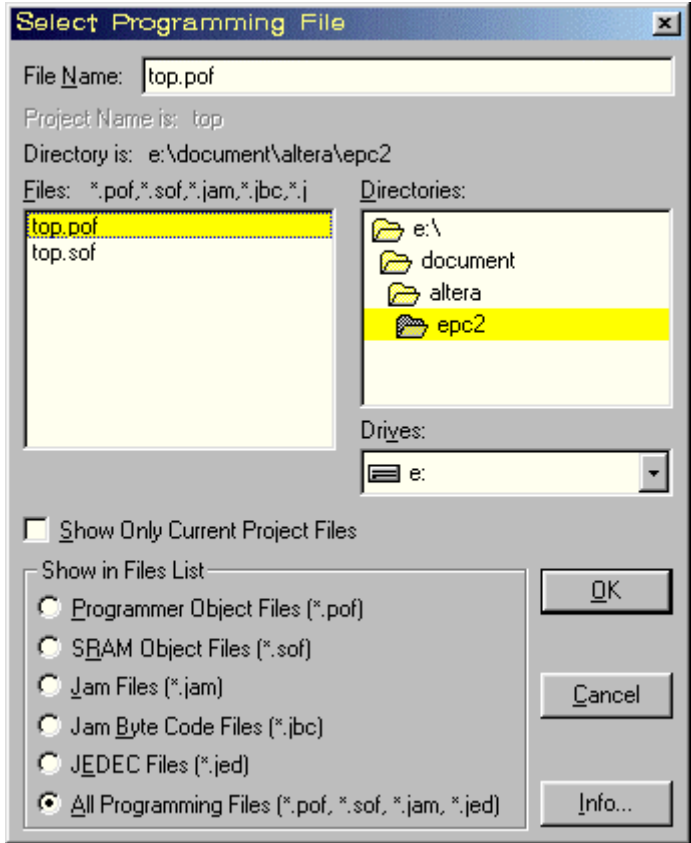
Select Programming File

File Name: top.pof

Project Name is: top

Directory is: e:\document\altera\epc2

Files: *.pof,*.sof,*.jam,*.jbc,*.j

top.pof
top.sof

Directories:

e:\
document
altera
epc2

Drives:

e:

Show Only Current Project Files

Show in Files List

Programmer Object Files (*.pof)
SRAM Object Files (*.sof)
Jam Files (*.jam)
Jam Byte Code Files (*.jbc)
JEDEC Files (*.jed)
All Programming Files (*.pof, *.sof, *.jam, *.jed)

OK

Cancel

Info...